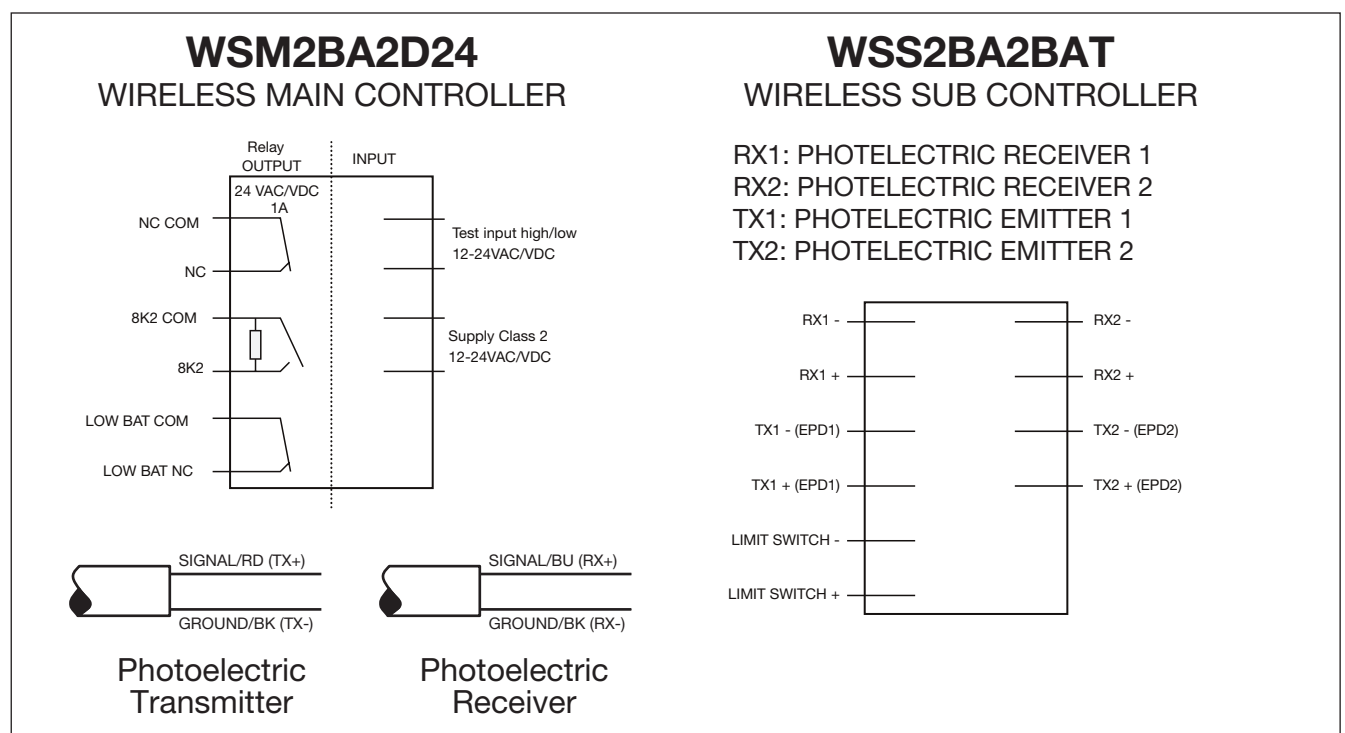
WSM2BA2D24
WIRELESS MAIN CONTROLLER

Relay OUTPUT

INPUT

24 VAC/VDC 1A

NC COM

NC

8K2 COM

8K2

LOW BAT COM

LOW BAT NC

Test input high/low 12-24VAC/VDC

Supply Class 2 12-24VAC/VDC

SIGNAL/RD (TX+)

GROUND/BK (TX-)

SIGNAL/BU (RX+)

GROUND/BK (RX-)

Photoelectric Transmitter

Photoelectric Receiver

WSS2BA2BAT
WIRELESS SUB CONTROLLER

RX1: PHOTELECTRIC RECEIVER 1
RX2: PHOTELECTRIC RECEIVER 2
TX1: PHOTELECTRIC EMITTER 1
TX2: PHOTELECTRIC EMITTER 2

RX1 -

RX1 +

TX1 - (EPD1)

TX1 + (EPD1)

LIMIT SWITCH -

LIMIT SWITCH +

RX2 -

RX2 +

TX2 - (EPD2)

TX2 + (EPD2)